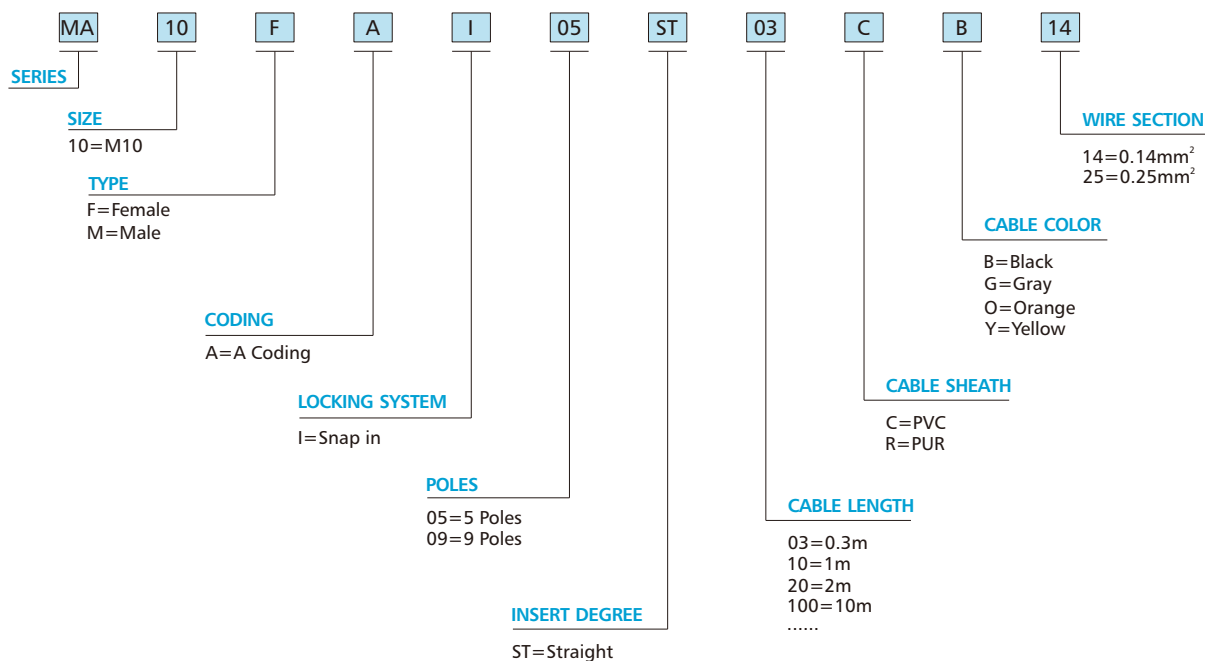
MA 10 F A I 05 ST 03 C B 14

SERIES

SIZE
10=M10

TYPE
F=Female
M=Male

CODING
A=A Coding

LOCKING SYSTEM
I=Snap in

POLES
05=5 Poles
09=9 Poles

INSERT DEGREE
ST=Straight

CABLE LENGTH
03=0.3m
10=1m
20=2m
100=10m
......

CABLE SHEATH
C=PVC
R=PUR

CABLE COLOR
B=Black
G=Gray
O=Orange
Y=Yellow

WIRE SECTION
14=0.14mm$^2$
25=0.25mm$^2$